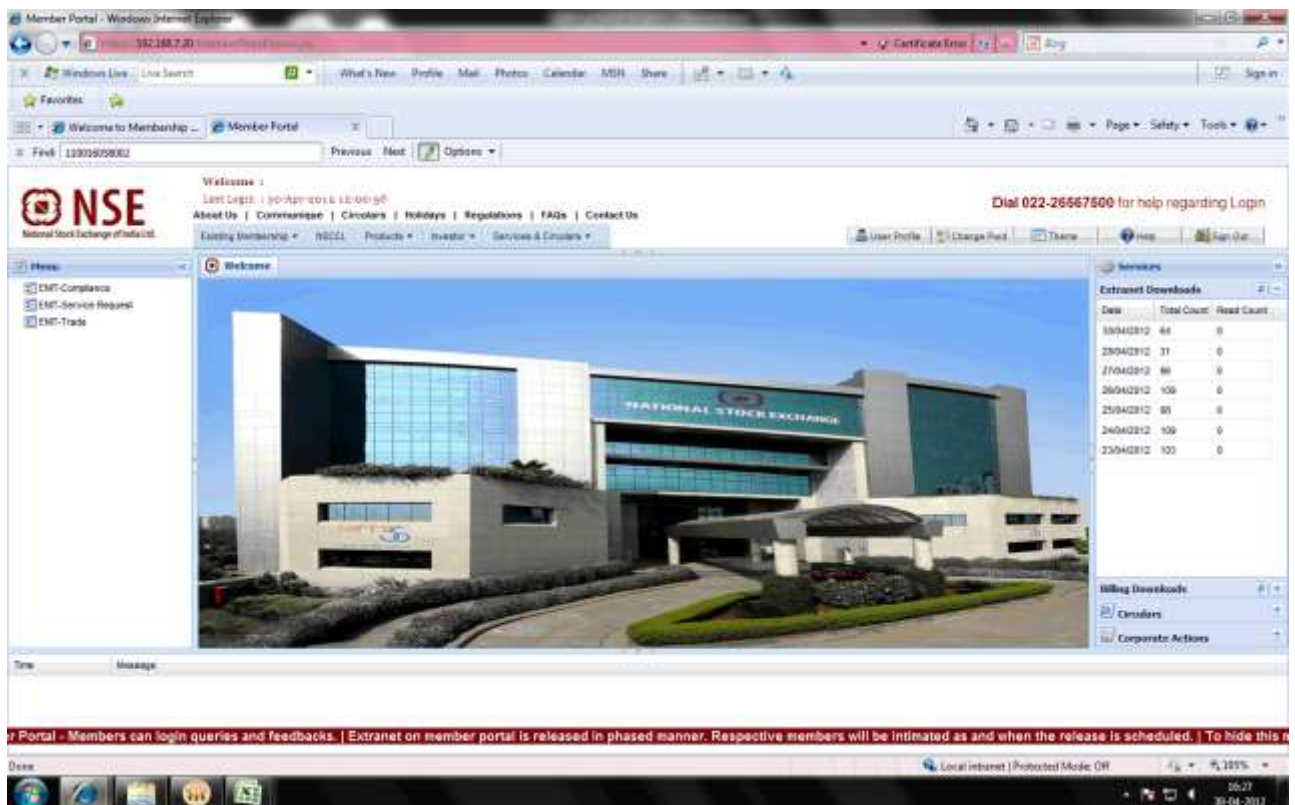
Member Portal - Windows Internet Explorer

192.168.7.20 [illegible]

Certificate Error

Bing

Windows Live Live Search

What's New Profile Mail Photos Calendar MSN Share

Sign in

Favorites

Welcome to Membership ... Member Portal

Page Safety Tools

Find: 100016058002 Previous Next Options

NSE
National Stock Exchange of India Ltd.

Welcome :
Last Login : 30-Apr-2012 12:00:56

About Us | Communique | Circulars | Holidays | Regulations | FAQs | Contact Us

Existing Membership NSCCL Products Investor Services & Circulars

Dial 022-26567500 for help regarding Login

User Profile Change Pwd Theme Help Sign Out

Menu

ENIT-Compliance
ENIT-Service Request
ENIT-Trade

Welcome

NATIONAL STOCK EXCHANGE

Services

Extranet Downloads

| Date | Total Count | Read Count |
|---|---|---|
| 30/04/2012 | 44 | 0 |
| 28/04/2012 | 31 | 0 |
| 27/04/2012 | 86 | 0 |
| 26/04/2012 | 109 | 0 |
| 25/04/2012 | 85 | 0 |
| 24/04/2012 | 109 | 0 |
| 23/04/2012 | 103 | 0 |

Billing Downloads

Circulars

Corporate Actions

Time Message

r Portal - Members can login queries and feedbacks. | Extranet on member portal is released in phased manner. Respective members will be intimated as and when the release is scheduled. | To hide this m

Done

Local intranet | Protected Mode: Off

105%

16:27
30-04-2012